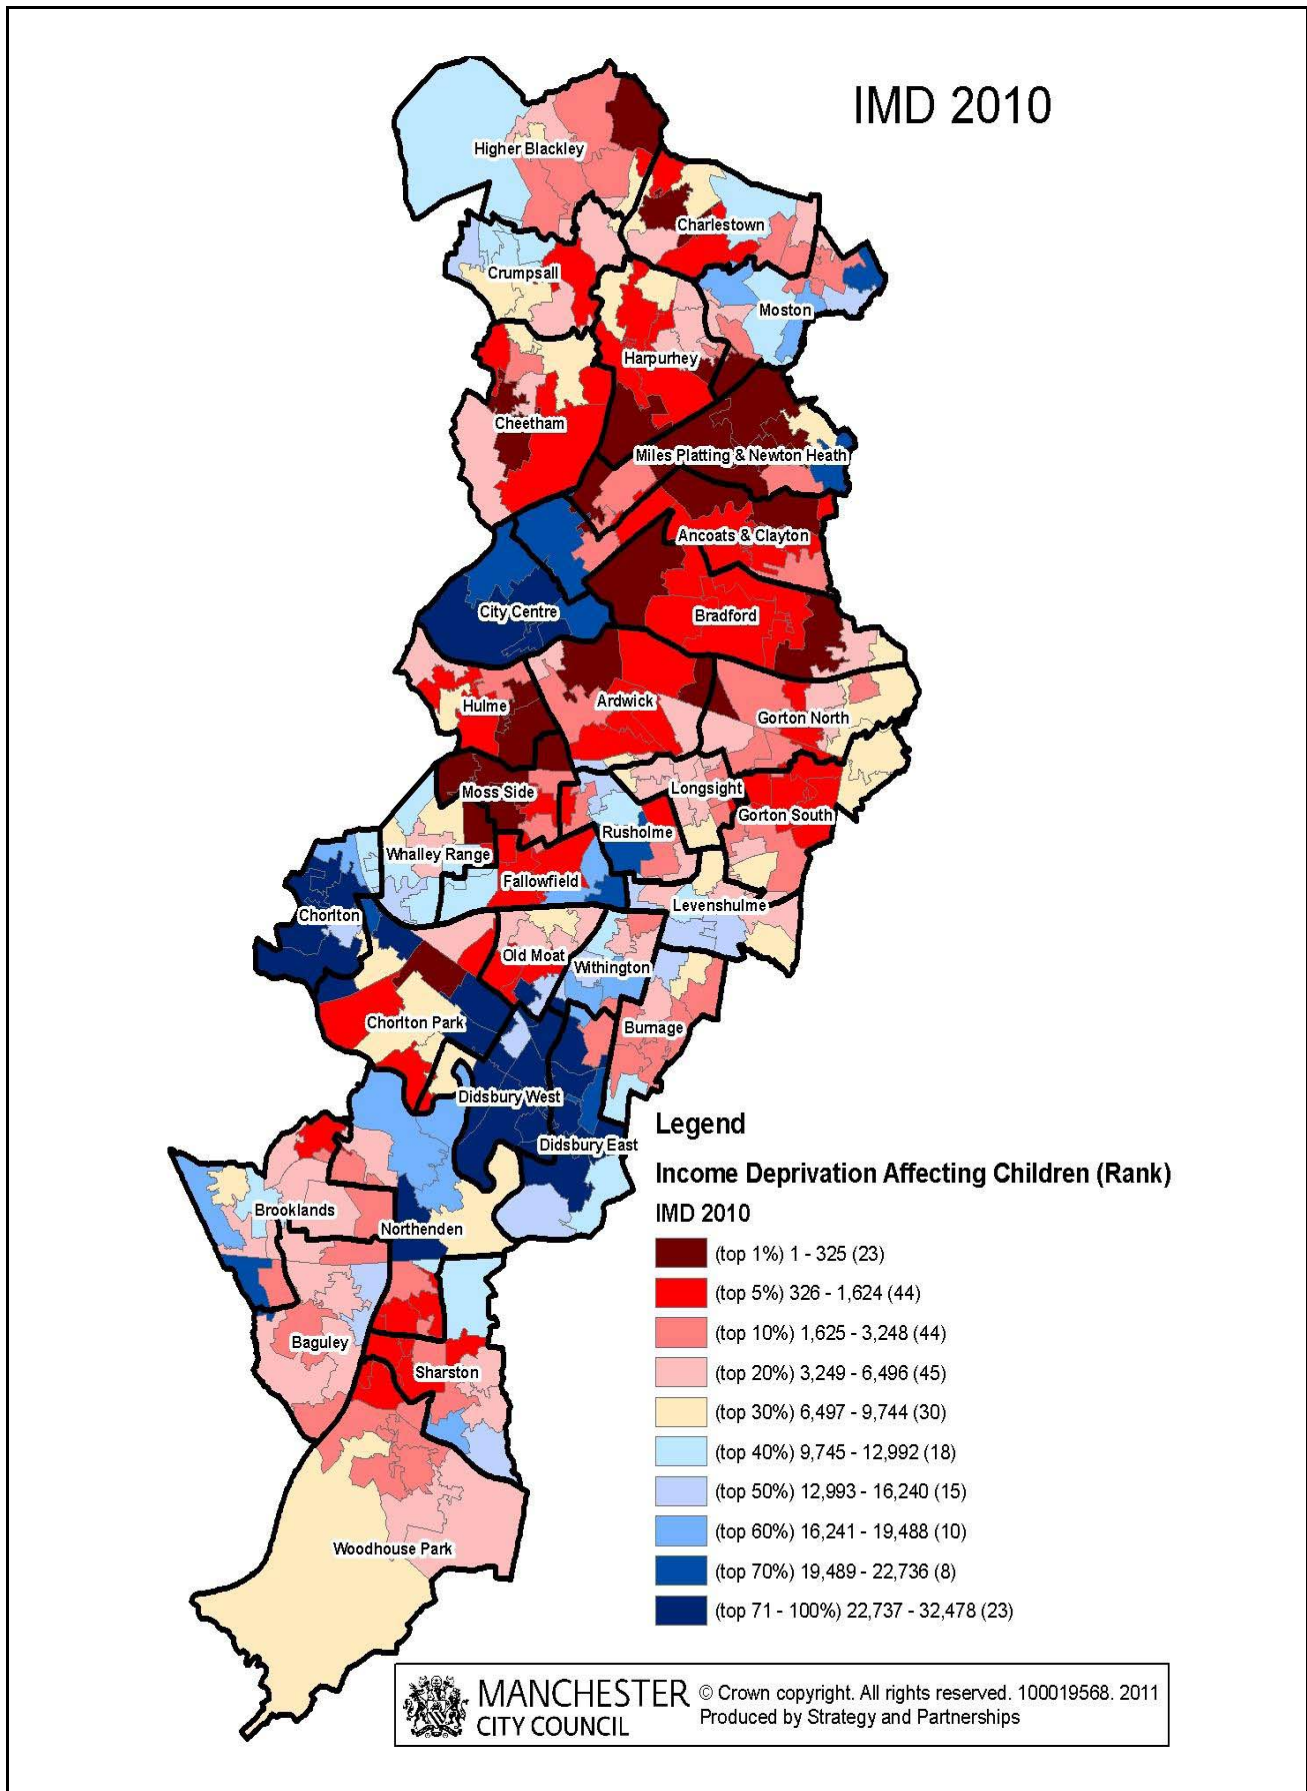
IMD 2010

Higher Blackley
Charlestown
Crumpsall
Moston
Harpurhey
Cheetham
Miles Platting & Newton Heath
Ancoats & Clayton
City Centre
Bradford
Ardwick
Hulme
Gorton North
Longsight
Moss Side
Gorton South
Rusholme
Whalley Range
Fallowfield
Levenshulme
Chorlton
Old Moat
Withington
Chorlton Park
Burnage
Didsbury West
Didsbury East
Brooklands
Northenden
Baguley
Sharston
Woodhouse Park

Legend
Income Deprivation Affecting Children (Rank)
IMD 2010
(top 1%) 1 - 325 (23)
(top 5%) 326 - 1,624 (44)
(top 10%) 1,625 - 3,248 (44)
(top 20%) 3,249 - 6,496 (45)
(top 30%) 6,497 - 9,744 (30)
(top 40%) 9,745 - 12,992 (18)
(top 50%) 12,993 - 16,240 (15)
(top 60%) 16,241 - 19,488 (10)
(top 70%) 19,489 - 22,736 (8)
(top 71 - 100%) 22,737 - 32,478 (23)

MANCHESTER CITY COUNCIL
© Crown copyright. All rights reserved. 100019568. 2011
Produced by Strategy and Partnerships